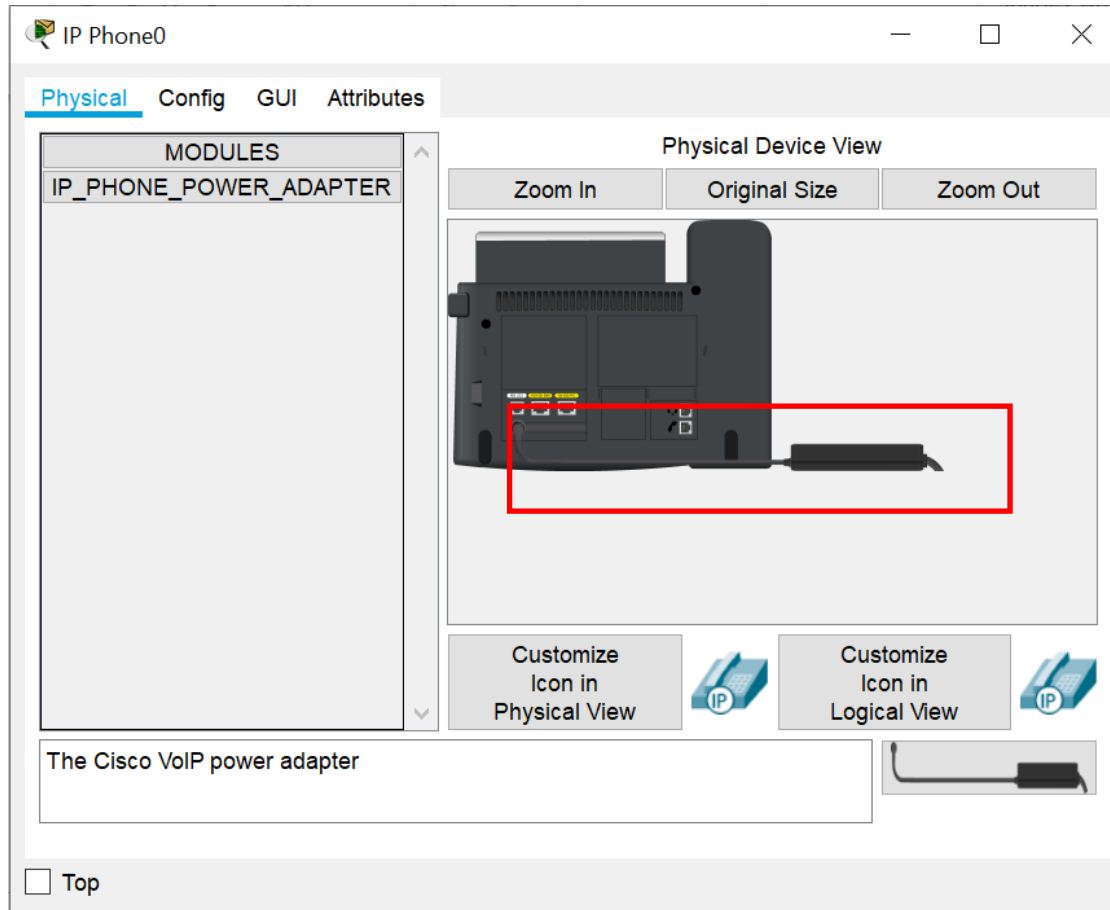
IP Phone0

Physical Config GUI Attributes

MODULES

IP_PHONE_POWER_ADAPTER

Physical Device View

Zoom In

Original Size

Zoom Out

Customize Icon in Physical View

IP

Customize Icon in Logical View

IP

The Cisco VoIP power adapter

Top